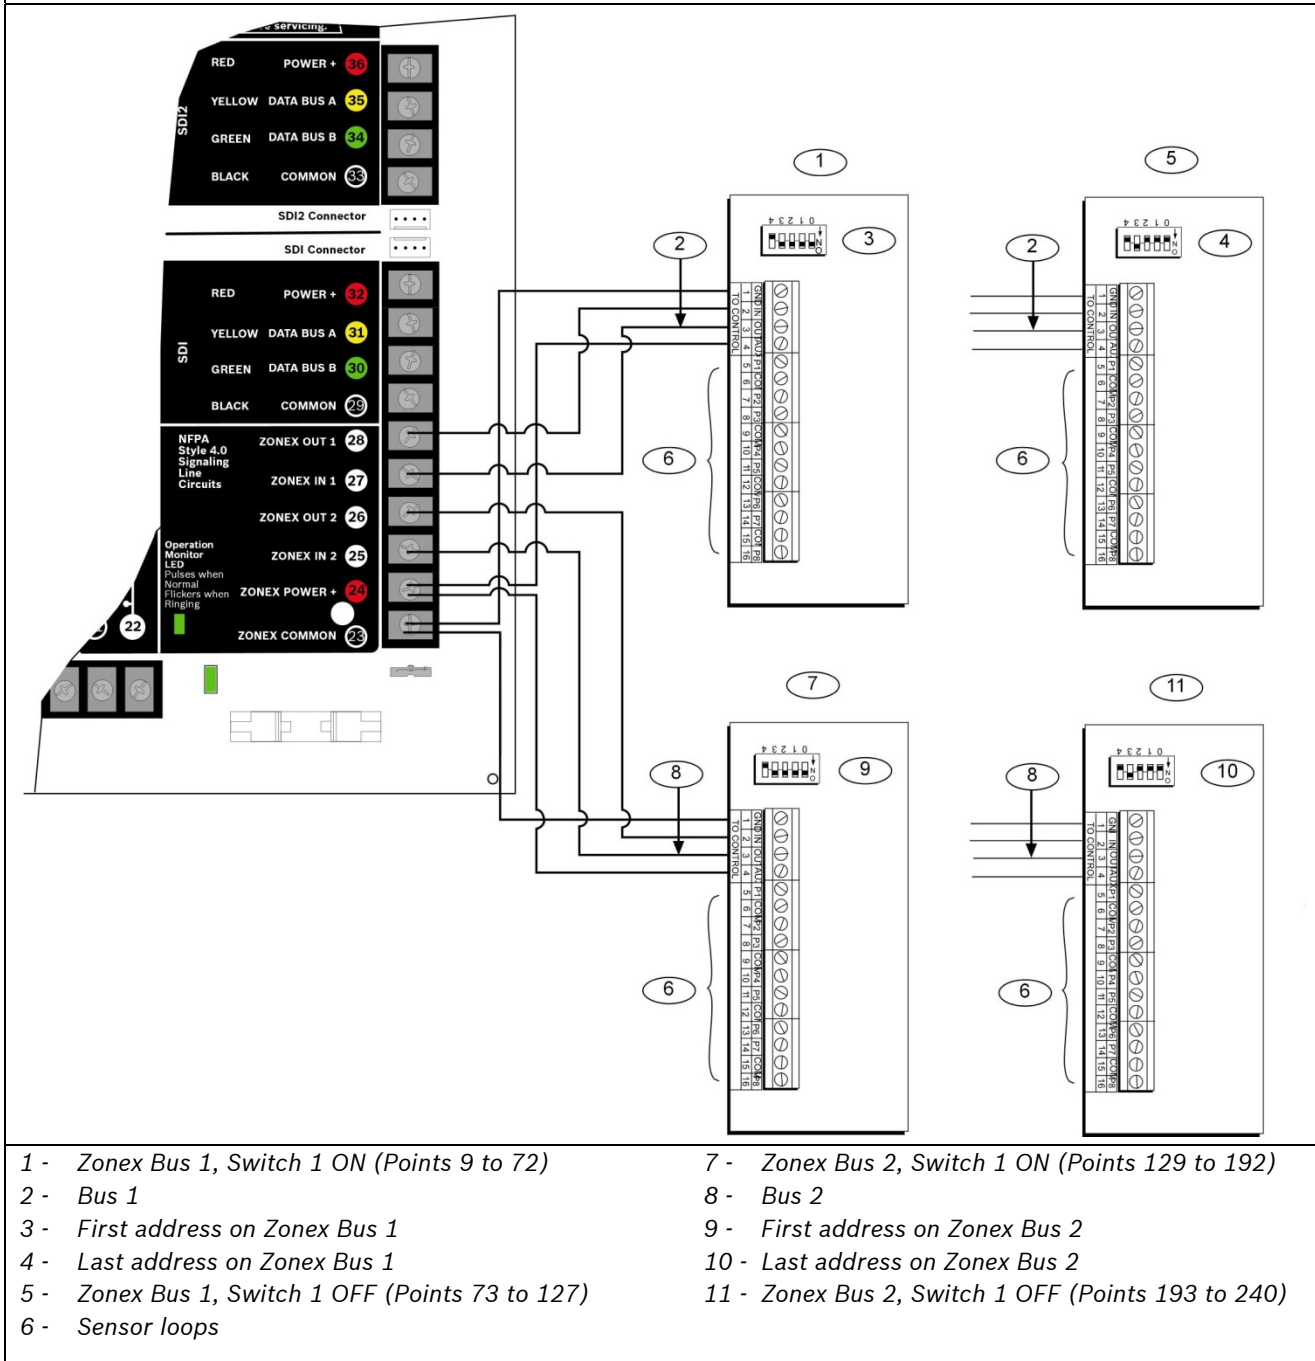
servicing.

SDI2
RED POWER + 36
YELLOW DATA BUS A 35
GREEN DATA BUS B 34
BLACK COMMON 33

SDI2 Connector
SDI Connector

SDI
RED POWER + 32
YELLOW DATA BUS A 31
GREEN DATA BUS B 30
BLACK COMMON 29

NFPA Style 4.0 Signaling Line Circuits
ZONEX OUT 1 28
ZONEX IN 1 27
ZONEX OUT 2 26
ZONEX IN 2 25
Operation Monitor LED Pulses when Normal Flickers when Ringing
ZONEX POWER + 24
ZONEX COMMON 23
22

1
2
3
4
5
6
7
8
9
10
11

0 1 2 3 4
ON
TO CONTROL
1 2 3 4 5 6 7 8 9 10 11 12 13 14 15 16
GND IN OUT AUX P1 COM P2 P3 COM P4 P5 COM P6 P7 COM P8

1 - Zonex Bus 1, Switch 1 ON (Points 9 to 72)
2 - Bus 1
3 - First address on Zonex Bus 1
4 - Last address on Zonex Bus 1
5 - Zonex Bus 1, Switch 1 OFF (Points 73 to 127)
6 - Sensor loops

7 - Zonex Bus 2, Switch 1 ON (Points 129 to 192)
8 - Bus 2
9 - First address on Zonex Bus 2
10 - Last address on Zonex Bus 2
11 - Zonex Bus 2, Switch 1 OFF (Points 193 to 240)